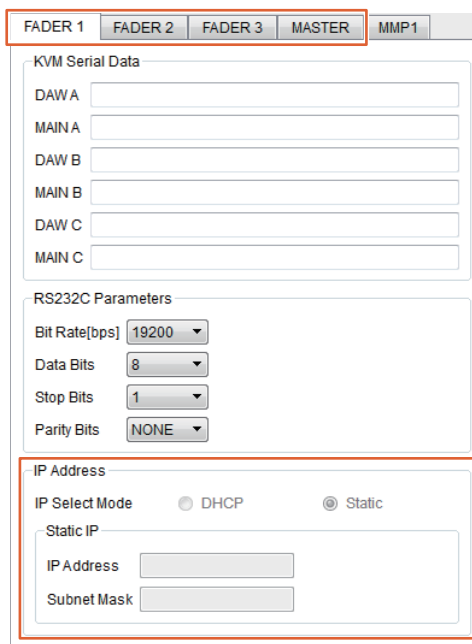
FADER 1 | FADER 2 | FADER 3 | MASTER | MMP1

KVM Serial Data

DAW A

MAIN A

DAW B

MAIN B

DAW C

MAIN C

RS232C Parameters

Bit Rate[bps] 19200

Data Bits 8

Stop Bits 1

Parity Bits NONE

IP Address

IP Select Mode DHCP Static

Static IP

IP Address

Subnet Mask